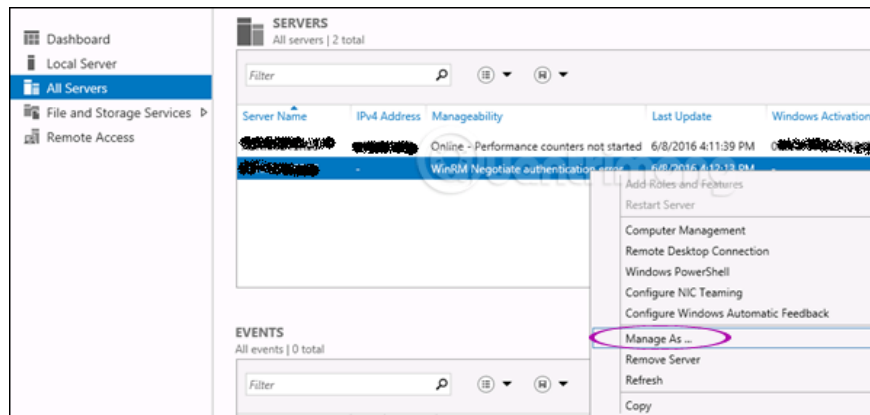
Dashboard
Local Server
All Servers
File and Storage Services
Remote Access

SERVERS
All servers | 2 total

Filter

| Server Name | IPv4 Address | Manageability | Last Update | Windows Activation |
|---|---|---|---|---|
| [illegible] | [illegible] | Online - Performance counters not started | 6/8/2016 4:11:39 PM | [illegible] |
| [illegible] | - | WinRM Negotiate authentication error | 6/8/2016 4:12:13 PM | - |

Add Roles and Features
Restart Server
Computer Management
Remote Desktop Connection
Windows PowerShell
Configure NIC Teaming
Configure Windows Automatic Feedback
Manage As ...
Remove Server
Refresh
Copy

EVENTS
All events | 0 total

Filter